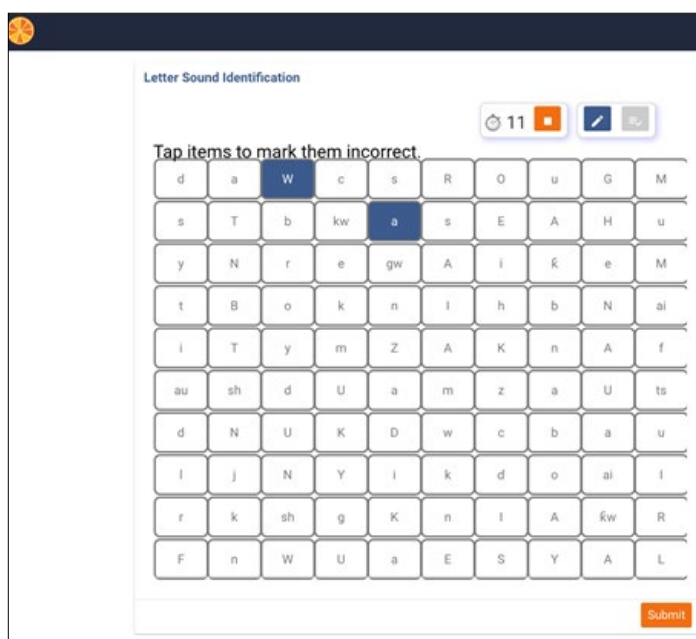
Letter Sound Identification

11

Tap items to mark them incorrect.

| d | a | W | c | s | R | o | u | G | M |
|---|---|---|---|---|---|---|---|---|---|
| s | T | b | kw | a | s | E | A | H | u |
| y | N | r | e | gw | A | i | ƙ | e | M |
| t | B | o | k | n | l | h | b | N | ai |
| i | T | y | m | Z | A | K | n | A | f |
| au | sh | d | U | a | m | z | a | U | ts |
| d | N | U | K | D | w | c | b | a | u |
| I | j | N | Y | i | k | d | o | ai | I |
| r | k | sh | g | K | n | l | A | ƙw | R |
| F | n | W | U | a | E | S | Y | A | L |

Submit